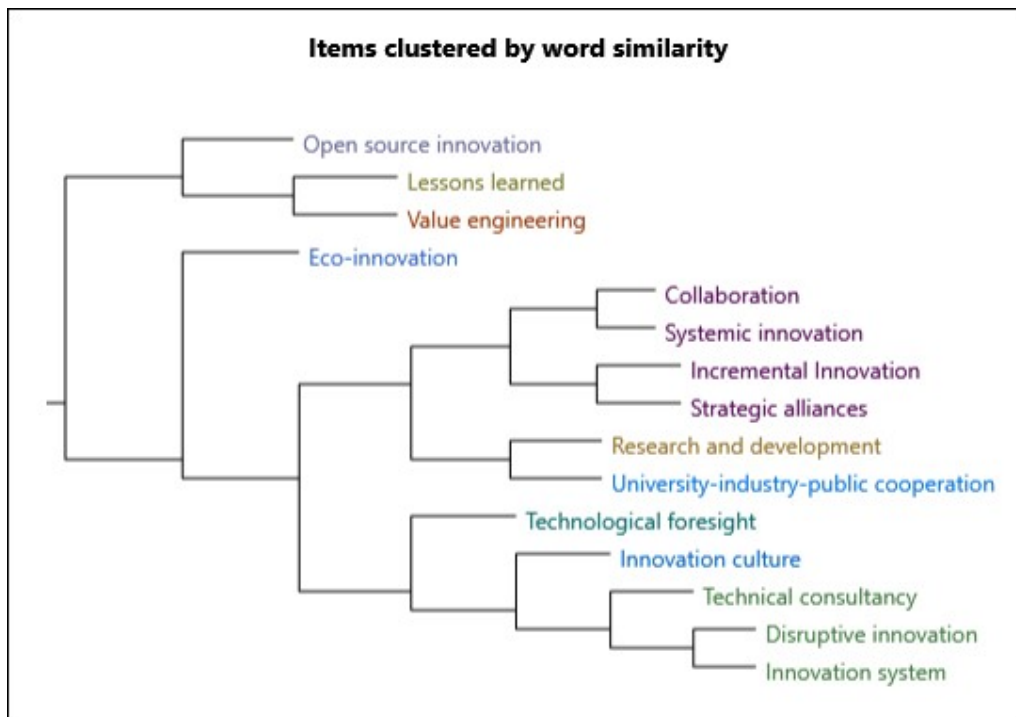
Items clustered by word similarity

Open source innovation
Lessons learned
Value engineering
Eco-innovation
Collaboration
Systemic innovation
Incremental Innovation
Strategic alliances
Research and development
University-industry-public cooperation
Technological foresight
Innovation culture
Technical consultancy
Disruptive innovation
Innovation system